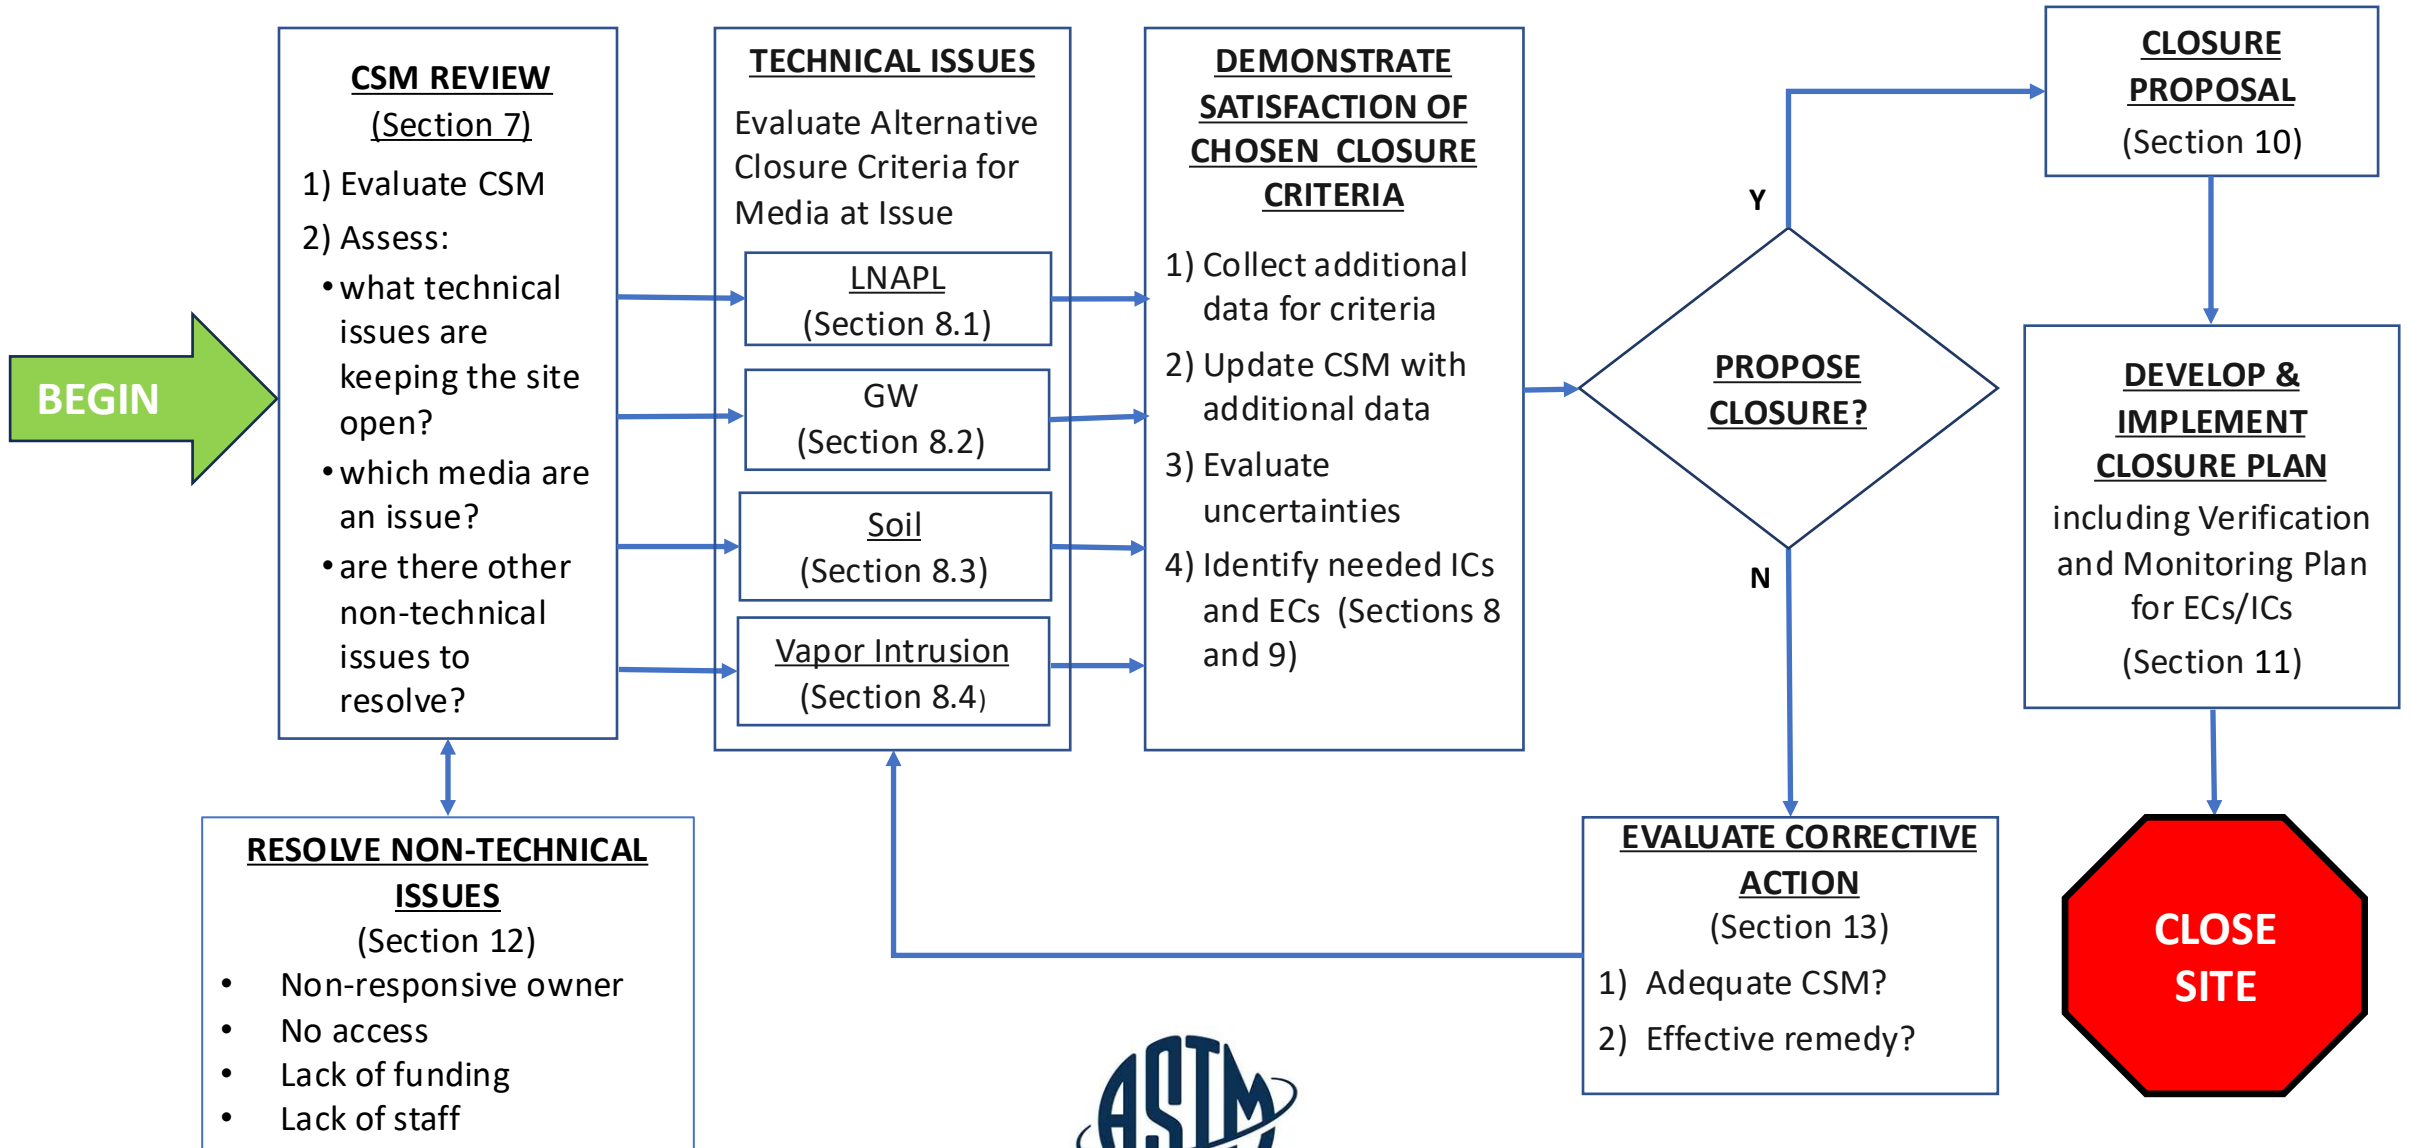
BEGIN

CSM REVIEW
(Section 7)
1) Evaluate CSM
2) Assess:
• what technical issues are keeping the site open?
• which media are an issue?
• are there other non-technical issues to resolve?

TECHNICAL ISSUES
Evaluate Alternative Closure Criteria for Media at Issue

LNAPL
(Section 8.1)

GW
(Section 8.2)

Soil
(Section 8.3)

Vapor Intrusion
(Section 8.4)

DEMONSTRATE SATISFACTION OF CHOSEN CLOSURE CRITERIA
1) Collect additional data for criteria
2) Update CSM with additional data
3) Evaluate uncertainties
4) Identify needed ICs and ECs (Sections 8 and 9)

PROPOSE CLOSURE?

Y

N

CLOSURE PROPOSAL
(Section 10)

DEVELOP & IMPLEMENT CLOSURE PLAN
including Verification and Monitoring Plan for ECs/ICs
(Section 11)

CLOSE SITE

RESOLVE NON-TECHNICAL ISSUES
(Section 12)
• Non-responsive owner
• No access
• Lack of funding
• Lack of staff

EVALUATE CORRECTIVE ACTION
(Section 13)
1) Adequate CSM?
2) Effective remedy?

ASTM